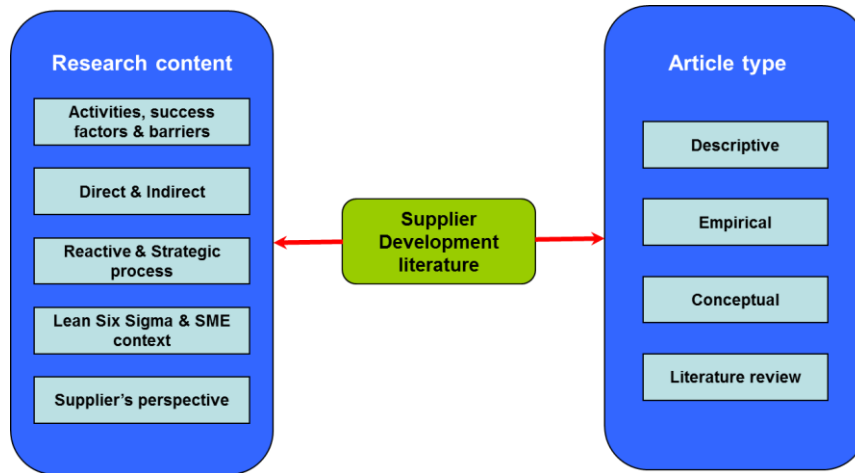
Research content

Activities, success factors & barriers

Direct & Indirect

Reactive & Strategic process

Lean Six Sigma & SME context

Supplier’s perspective

Supplier Development literature

Article type

Descriptive

Empirical

Conceptual

Literature review